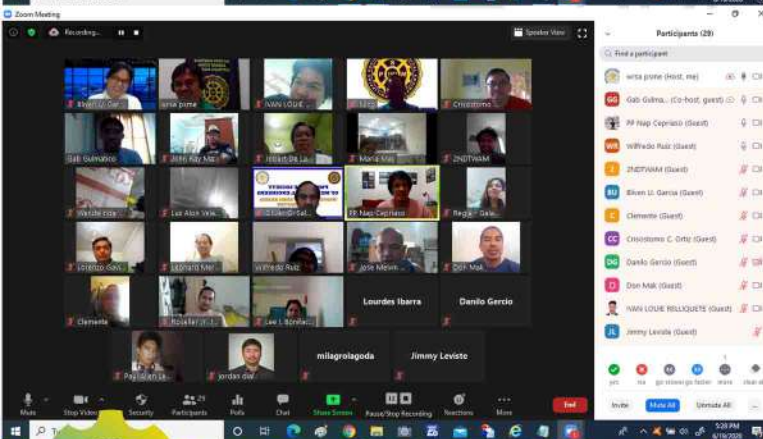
Zoom Meeting

Recording...

Speaker View

Elven U. Gar

wrsa pime

IVAN LOUIE

Lito

Crisostomo

Gab Gulmatico

John Kay Ma

Jilbert De La

Maria Mai

2NDTWAM

Wendel Lisa

Luz Alon Vel

Z Dan Di Sal

PP Nap Cepriano

Regie Gala

Lorenzo Gav

Leonard Mer

Wilfredo Ruiz

Jose Melvin

Don Mak

Clemente

Rosalier

Lee L Bonifac

Lourdes Ibarra

Danilo Gercio

Paylalan Le

Jordan dia

milagrolagoda

Jimmy Leviste

Mute

Stop Video

Security

Participants 29

Polls

Chat

Share Screen

Pause/Stop Recording

Reactions

More

End

Participants (29)

Find a participant

wrsa pime (Host, me)

Gab Gulma... (Co-host, guest)

PP Nap Cepriano (Guest)

Wilfredo Ruiz (Guest)

2NDTWAM (Guest)

Elven U. Garcia (Guest)

Clemente (Guest)

Crisostomo C. Ortiz (Guest)

Danilo Gercio (Guest)

Don Mak (Guest)

IVAN LOUIE RELLIQUETE (Guest)

Jimmy Leviste (Guest)

yes

no

go slower

go faster

more

clear all

Invite

Mute All

Unmute All

5:28 PM
6/19/2020